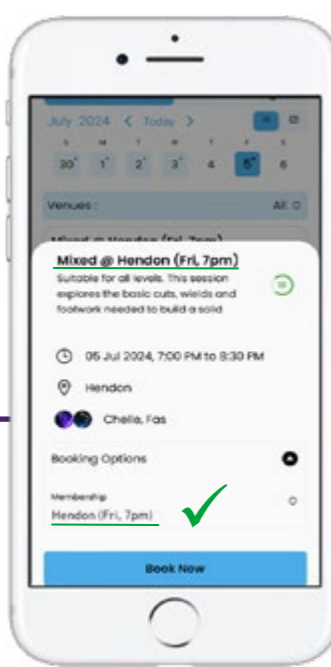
July 2024 < Today >

| S | M | T | W | T | F | S |
|---|---|---|---|---|---|---|
| 30 | 1 | 2 | 3 | 4 | 5 | 6 |

Venues : All

Mixed @ Hendon (Fri, 7pm)

Mixed @ Hendon (Fri, 7pm)

Suitable for all levels. This session explores the basic cuts, wields and footwork needed to build a solid

05 Jul 2024, 7:00 PM to 8:30 PM

Hendon

Chelle, Fas

Booking Options

Membership

Hendon (Fri, 7pm)

Book Now